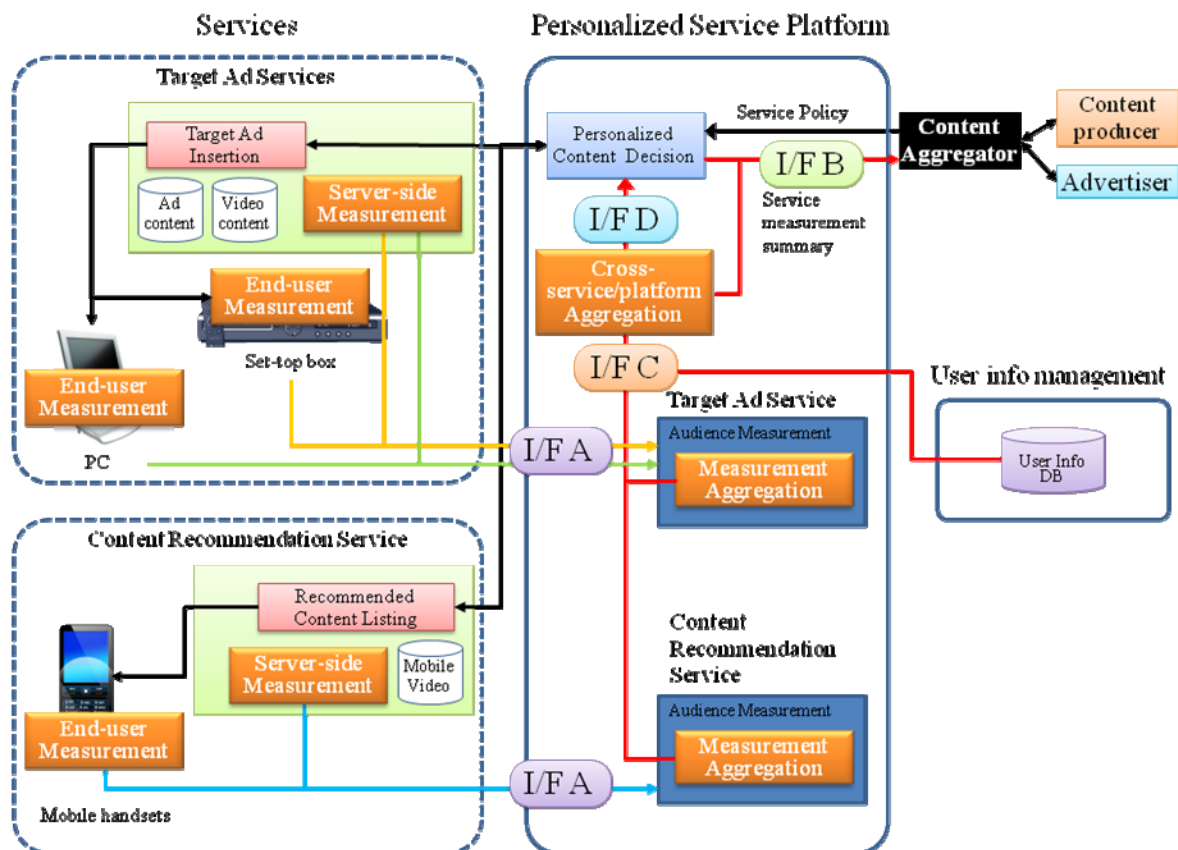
Services

Personalized Service Platform

Target Ad Services

Target Ad Insertion

Ad content

Video content

Server-side Measurement

End-user Measurement

Set-top box

End-user Measurement

PC

Service Policy

Personalized Content Decision

Content Aggregator

Content producer

Advertiser

I/F B

Service measurement summary

I/F D

Cross-service/platform Aggregation

I/F C

User info management

Target Ad Service

Audience Measurement

Measurement Aggregation

I/F A

User Info DB

Content Recommendation Service

Recommended Content Listing

Server-side Measurement

Mobile Video

End-user Measurement

Mobile handsets

Content Recommendation Service

Audience Measurement

Measurement Aggregation

I/F A